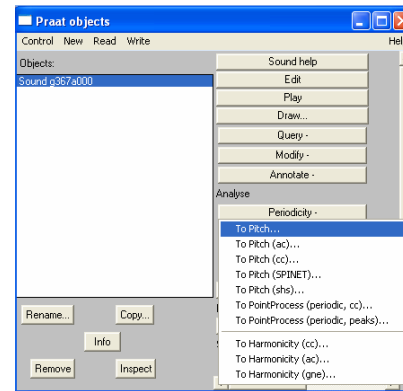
Praat objects

Control New Read Write

Hel

Objects:

Sound g367a000

Sound help

Edit

Play

Draw...

Query -

Modify -

Annotate -

Analyse

Periodicity -

To Pitch...

To Pitch (ac)...

To Pitch (cc)...

To Pitch (SPINET)...

To Pitch (shs)...

To PointProcess (periodic, cc)...

To PointProcess (periodic, peaks)...

To Harmonicity (cc)...

To Harmonicity (ac)...

To Harmonicity (gne)...

Rename...

Copy...

Info

Remove

Inspect